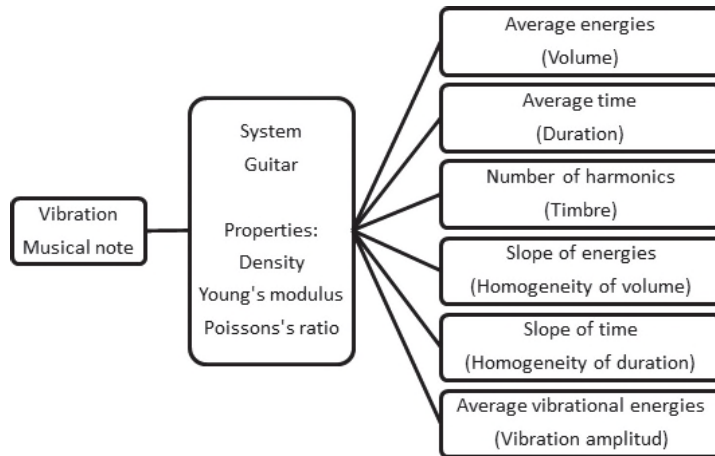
Vibration
Musical note

System
Guitar

Properties:
Density
Young's modulus
Poissons's ratio

Average energies
(Volume)

Average time
(Duration)

Number of harmonics
(Timbre)

Slope of energies
(Homogeneity of volume)

Slope of time
(Homogeneity of duration)

Average vibrational energies
(Vibration amplitud)